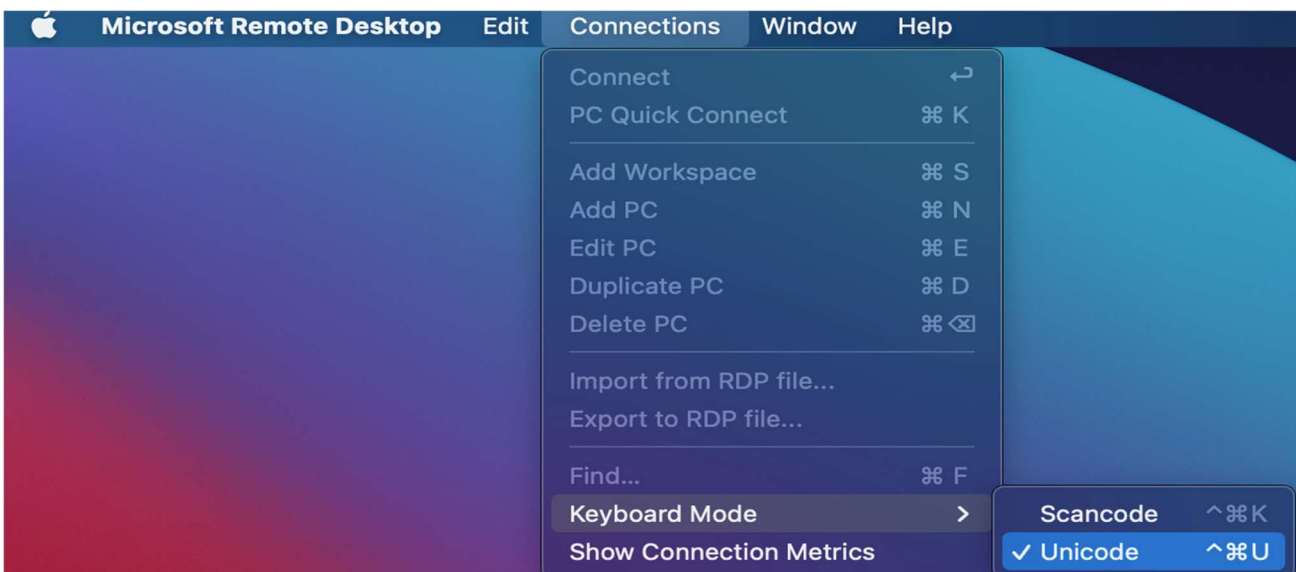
Microsoft Remote Desktop Edit Connections Window Help

Connect ↩
PC Quick Connect ⌘ K

Add Workspace ⌘ S
Add PC ⌘ N
Edit PC ⌘ E
Duplicate PC ⌘ D
Delete PC ⌘ ⌫

Import from RDP file...
Export to RDP file...

Find... ⌘ F
Keyboard Mode >
Show Connection Metrics

Scancode ^⌘K
✓ Unicode ^⌘U